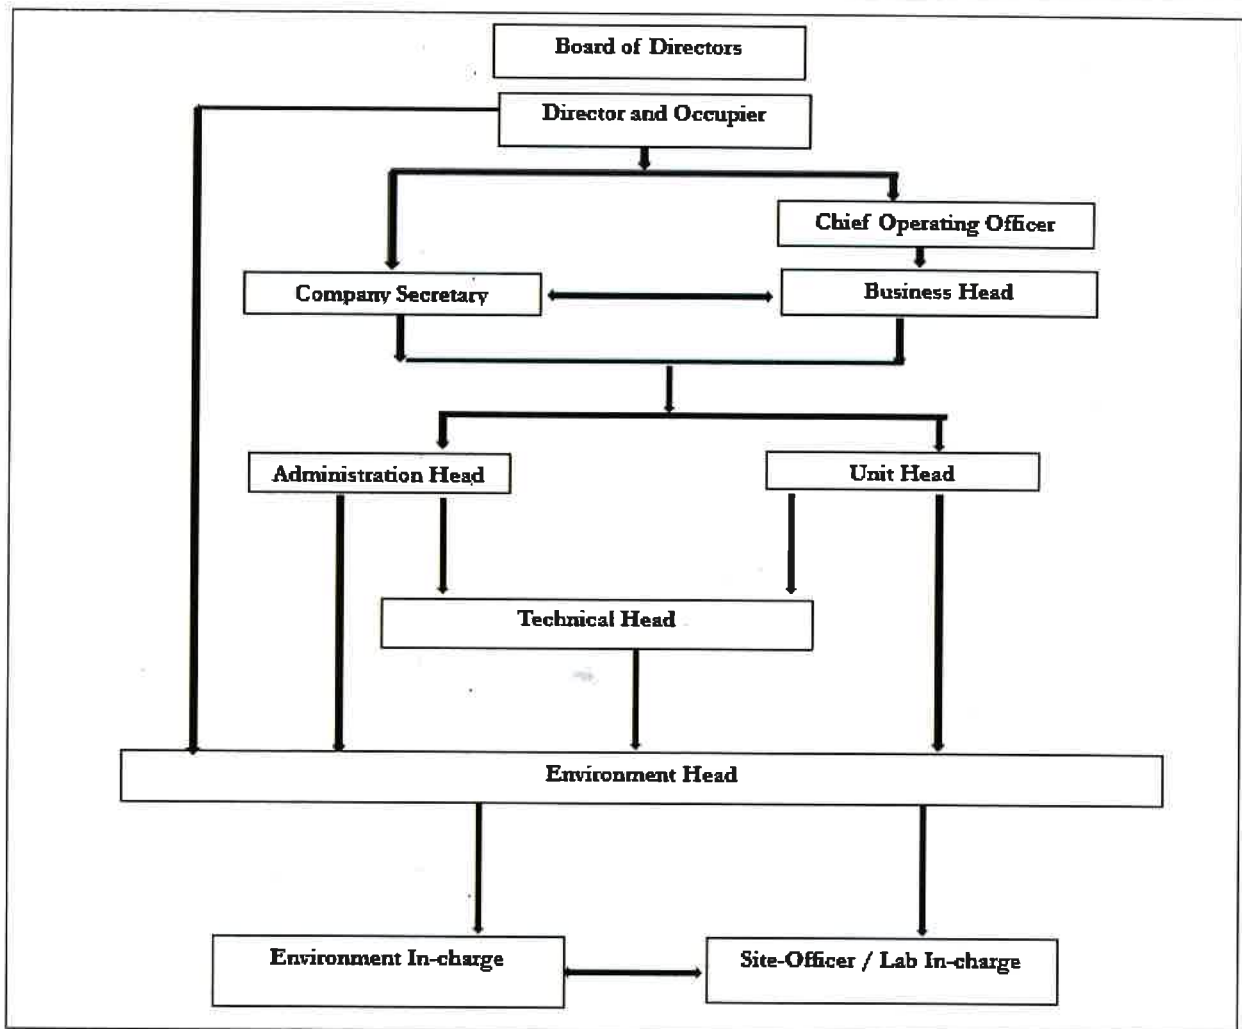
Board of Directors

Director and Occupier

Chief Operating Officer

Company Secretary

Business Head

Administration Head

Unit Head

Technical Head

Environment Head

Environment In-charge

Site-Officer / Lab In-charge